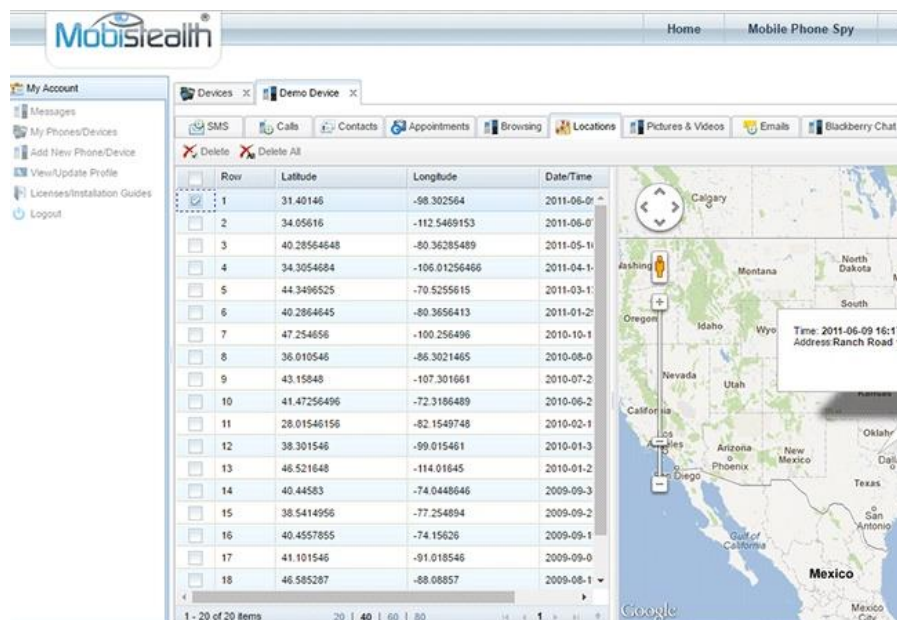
Mobistealth®

Home | Mobile Phone Spy

My Account
Messages
My Phones/Devices
Add New Phone/Device
View/Update Profile
Licenses/Installation Guides
Logout

Devices × | Demo Device ×

SMS | Calls | Contacts | Appointments | Browsing | Locations | Pictures & Videos | Emails | Blackberry Chat

Delete | Delete All

| | Row | Latitude | Longitude | Date/Time |
|---|---|---|---|---|
| | 1 | 31.40146 | -98.302564 | 2011-06-0 |
| | 2 | 34.05616 | -112.5469153 | 2011-06-0 |
| | 3 | 40.28564648 | -80.36285489 | 2011-05-1 |
| | 4 | 34.3054684 | -106.01256466 | 2011-04-1 |
| | 5 | 44.3496525 | -70.5255615 | 2011-03-1 |
| | 6 | 40.2864645 | -80.3656413 | 2011-01-2 |
| | 7 | 47.254656 | -100.256496 | 2010-10-1 |
| | 8 | 36.010546 | -86.3021465 | 2010-08-0 |
| | 9 | 43.15848 | -107.301661 | 2010-07-2 |
| | 10 | 41.47256496 | -72.3186489 | 2010-06-2 |
| | 11 | 28.01546156 | -82.1549748 | 2010-02-1 |
| | 12 | 38.301546 | -99.015461 | 2010-01-3 |
| | 13 | 46.521648 | -114.01645 | 2010-01-2 |
| | 14 | 40.44583 | -74.0448646 | 2009-09-3 |
| | 15 | 38.5414956 | -77.254894 | 2009-09-2 |
| | 16 | 40.4557855 | -74.15626 | 2009-09-1 |
| | 17 | 41.101546 | -91.018546 | 2009-09-0 |
| | 18 | 46.585287 | -88.08857 | 2009-08-1 |

1 - 20 of 20 items   20 | 40 | 60 | 80   1

Calgary
Washington
Montana
North Dakota
South
Oregon
Idaho
Wyo
Time: 2011-06-09 16:1
Address:Ranch Road
Nevada
Utah
California
Kansas
Oklaho
Arizona
Phoenix
New Mexico
Dal
Diego
Texas
San Antonio
Gulf of California
Mexico
Mexico City
Google